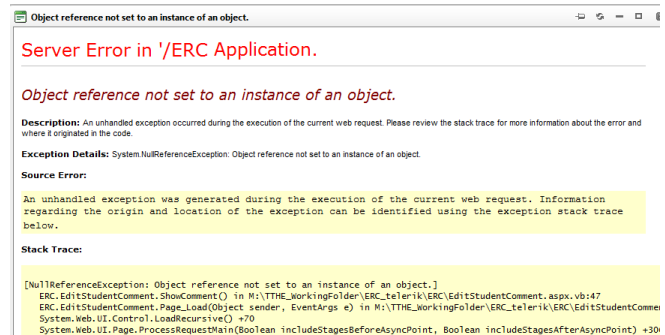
Object reference not set to an instance of an object.

Server Error in '/ERC Application.

Object reference not set to an instance of an object.

Description: An unhandled exception occurred during the execution of the current web request. Please review the stack trace for more information about the error and where it originated in the code.

Exception Details: System.NullReferenceException: Object reference not set to an instance of an object.

Source Error:

An unhandled exception was generated during the execution of the current web request. Information regarding the origin and location of the exception can be identified using the exception stack trace below.

Stack Trace:

[NullReferenceException: Object reference not set to an instance of an object.]
ERC.EditStudentComment.ShowComment() in M:\TTHE_WorkingFolder\ERC_telerik\ERC\EditStudentComment.aspx.vb:47
ERC.EditStudentComment.Page_Load(Object sender, EventArgs e) in M:\TTHE_WorkingFolder\ERC_telerik\ERC\EditStudentComme
System.Web.UI.Control.LoadRecursive() +70
System.Web.UI.Page.ProcessRequestMain(Boolean includeStagesBeforeAsyncPoint, Boolean includeStagesAfterAsyncPoint) +30